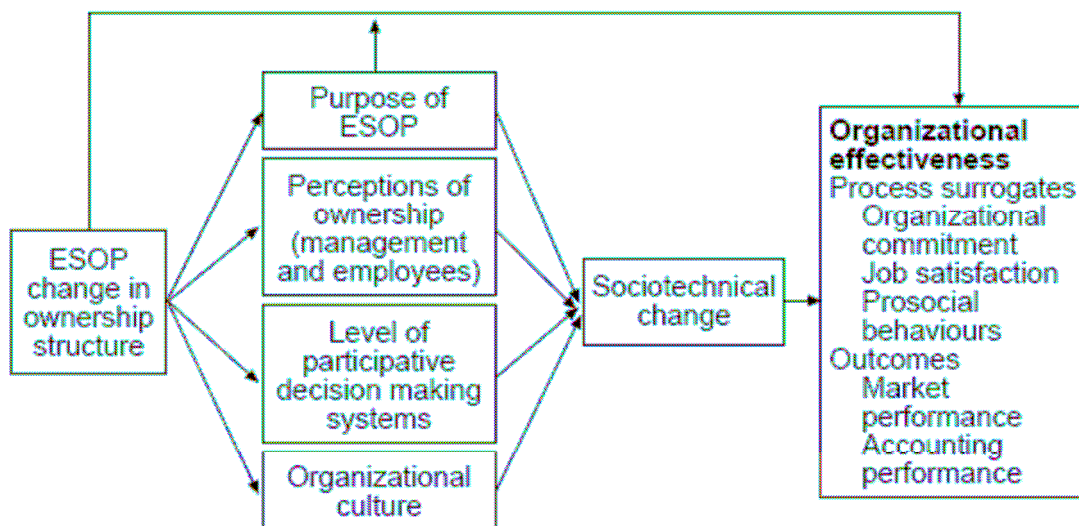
ESOP change in ownership structure

Purpose of ESOP

Perceptions of ownership (management and employees)

Level of participative decision making systems

Organizational culture

Sociotechnical change

**Organizational effectiveness**
Process surrogates
Organizational commitment
Job satisfaction
Prosocial behaviours
Outcomes
Market performance
Accounting performance